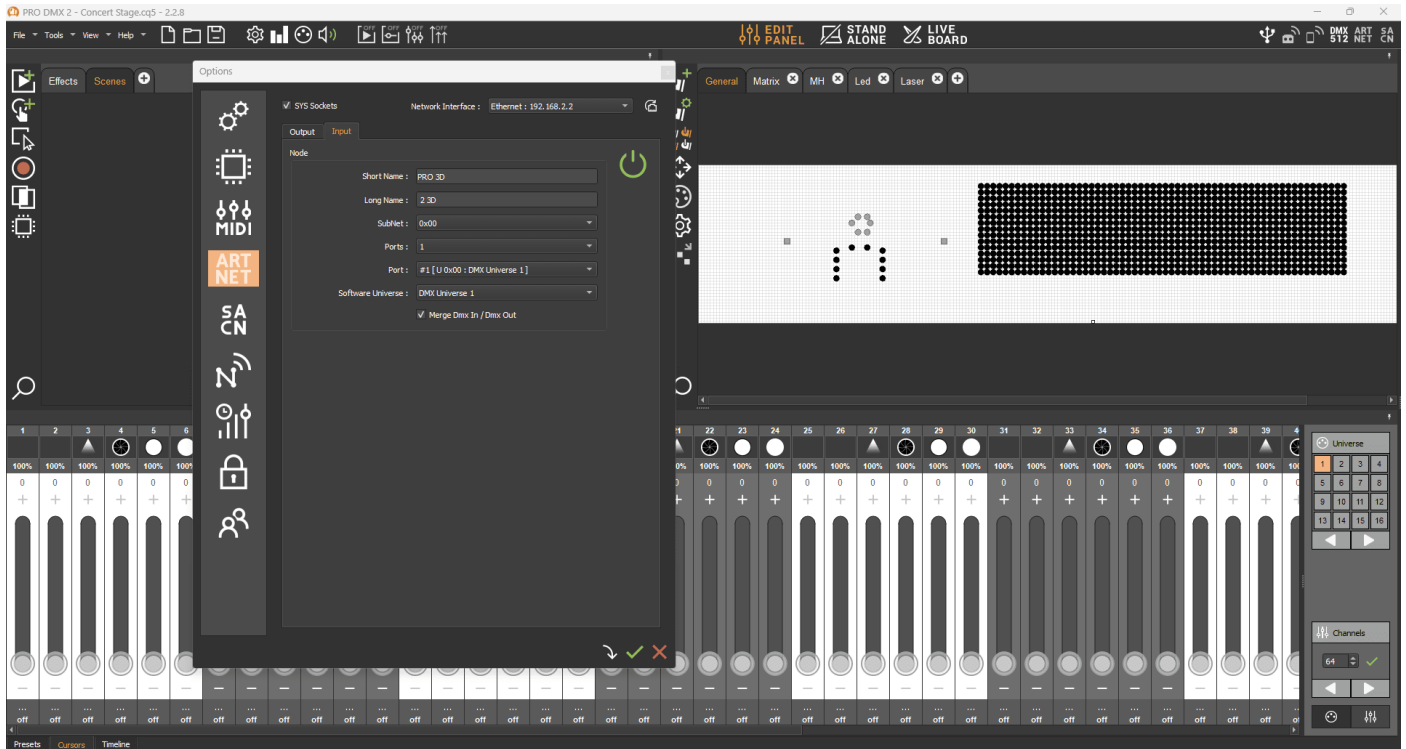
PRO DMX 2 - Concert Stage.cq5 - 2.2.8

File Tools View Help

EDIT PANEL STAND ALONE LIVE BOARD

DMX 512 ART NET SA CN

Effects Scenes

Options

MIDI

ART NET

SA CN

SYS Sockets

Network Interface : Ethernet : 192.168.2.2

Output Input

Node

Short Name : PRO 3D

Long Name : 2 3D

SubNet : 0x00

Ports : 1

Port : #1 [ U 0x00 : DMX Universe 1 ]

Software Universe : DMX Universe 1

Merge Dmx In / Dmx Out

General Matrix MH Led Laser

| 1 | 2 | 3 | 4 | 5 | 6 |
|---|---|---|---|---|---|
| 100% | 100% | 100% | 100% | 100% | 100% |
| 0 | 0 | 0 | 0 | 0 | 0 |

| 22 | 23 | 24 | 25 | 26 | 27 | 28 | 29 | 30 | 31 | 32 | 33 | 34 | 35 | 36 | 37 | 38 | 39 |
|---|---|---|---|---|---|---|---|---|---|---|---|---|---|---|---|---|---|
| 100% | 100% | 100% | 100% | 100% | 100% | 100% | 100% | 100% | 100% | 100% | 100% | 100% | 100% | 100% | 100% | 100% | 100% |
| 0 | 0 | 0 | 0 | 0 | 0 | 0 | 0 | 0 | 0 | 0 | 0 | 0 | 0 | 0 | 0 | 0 | 0 |

off off off off off off off off off off off off off off off off off off off off off off off off off off off off off off off off off off off off off off off

Universe

| 1 | 2 | 3 | 4 |
|---|---|---|---|
| 5 | 6 | 7 | 8 |
| 9 | 10 | 11 | 12 |
| 13 | 14 | 15 | 16 |

Channels

64

Presets Cursors Timeline